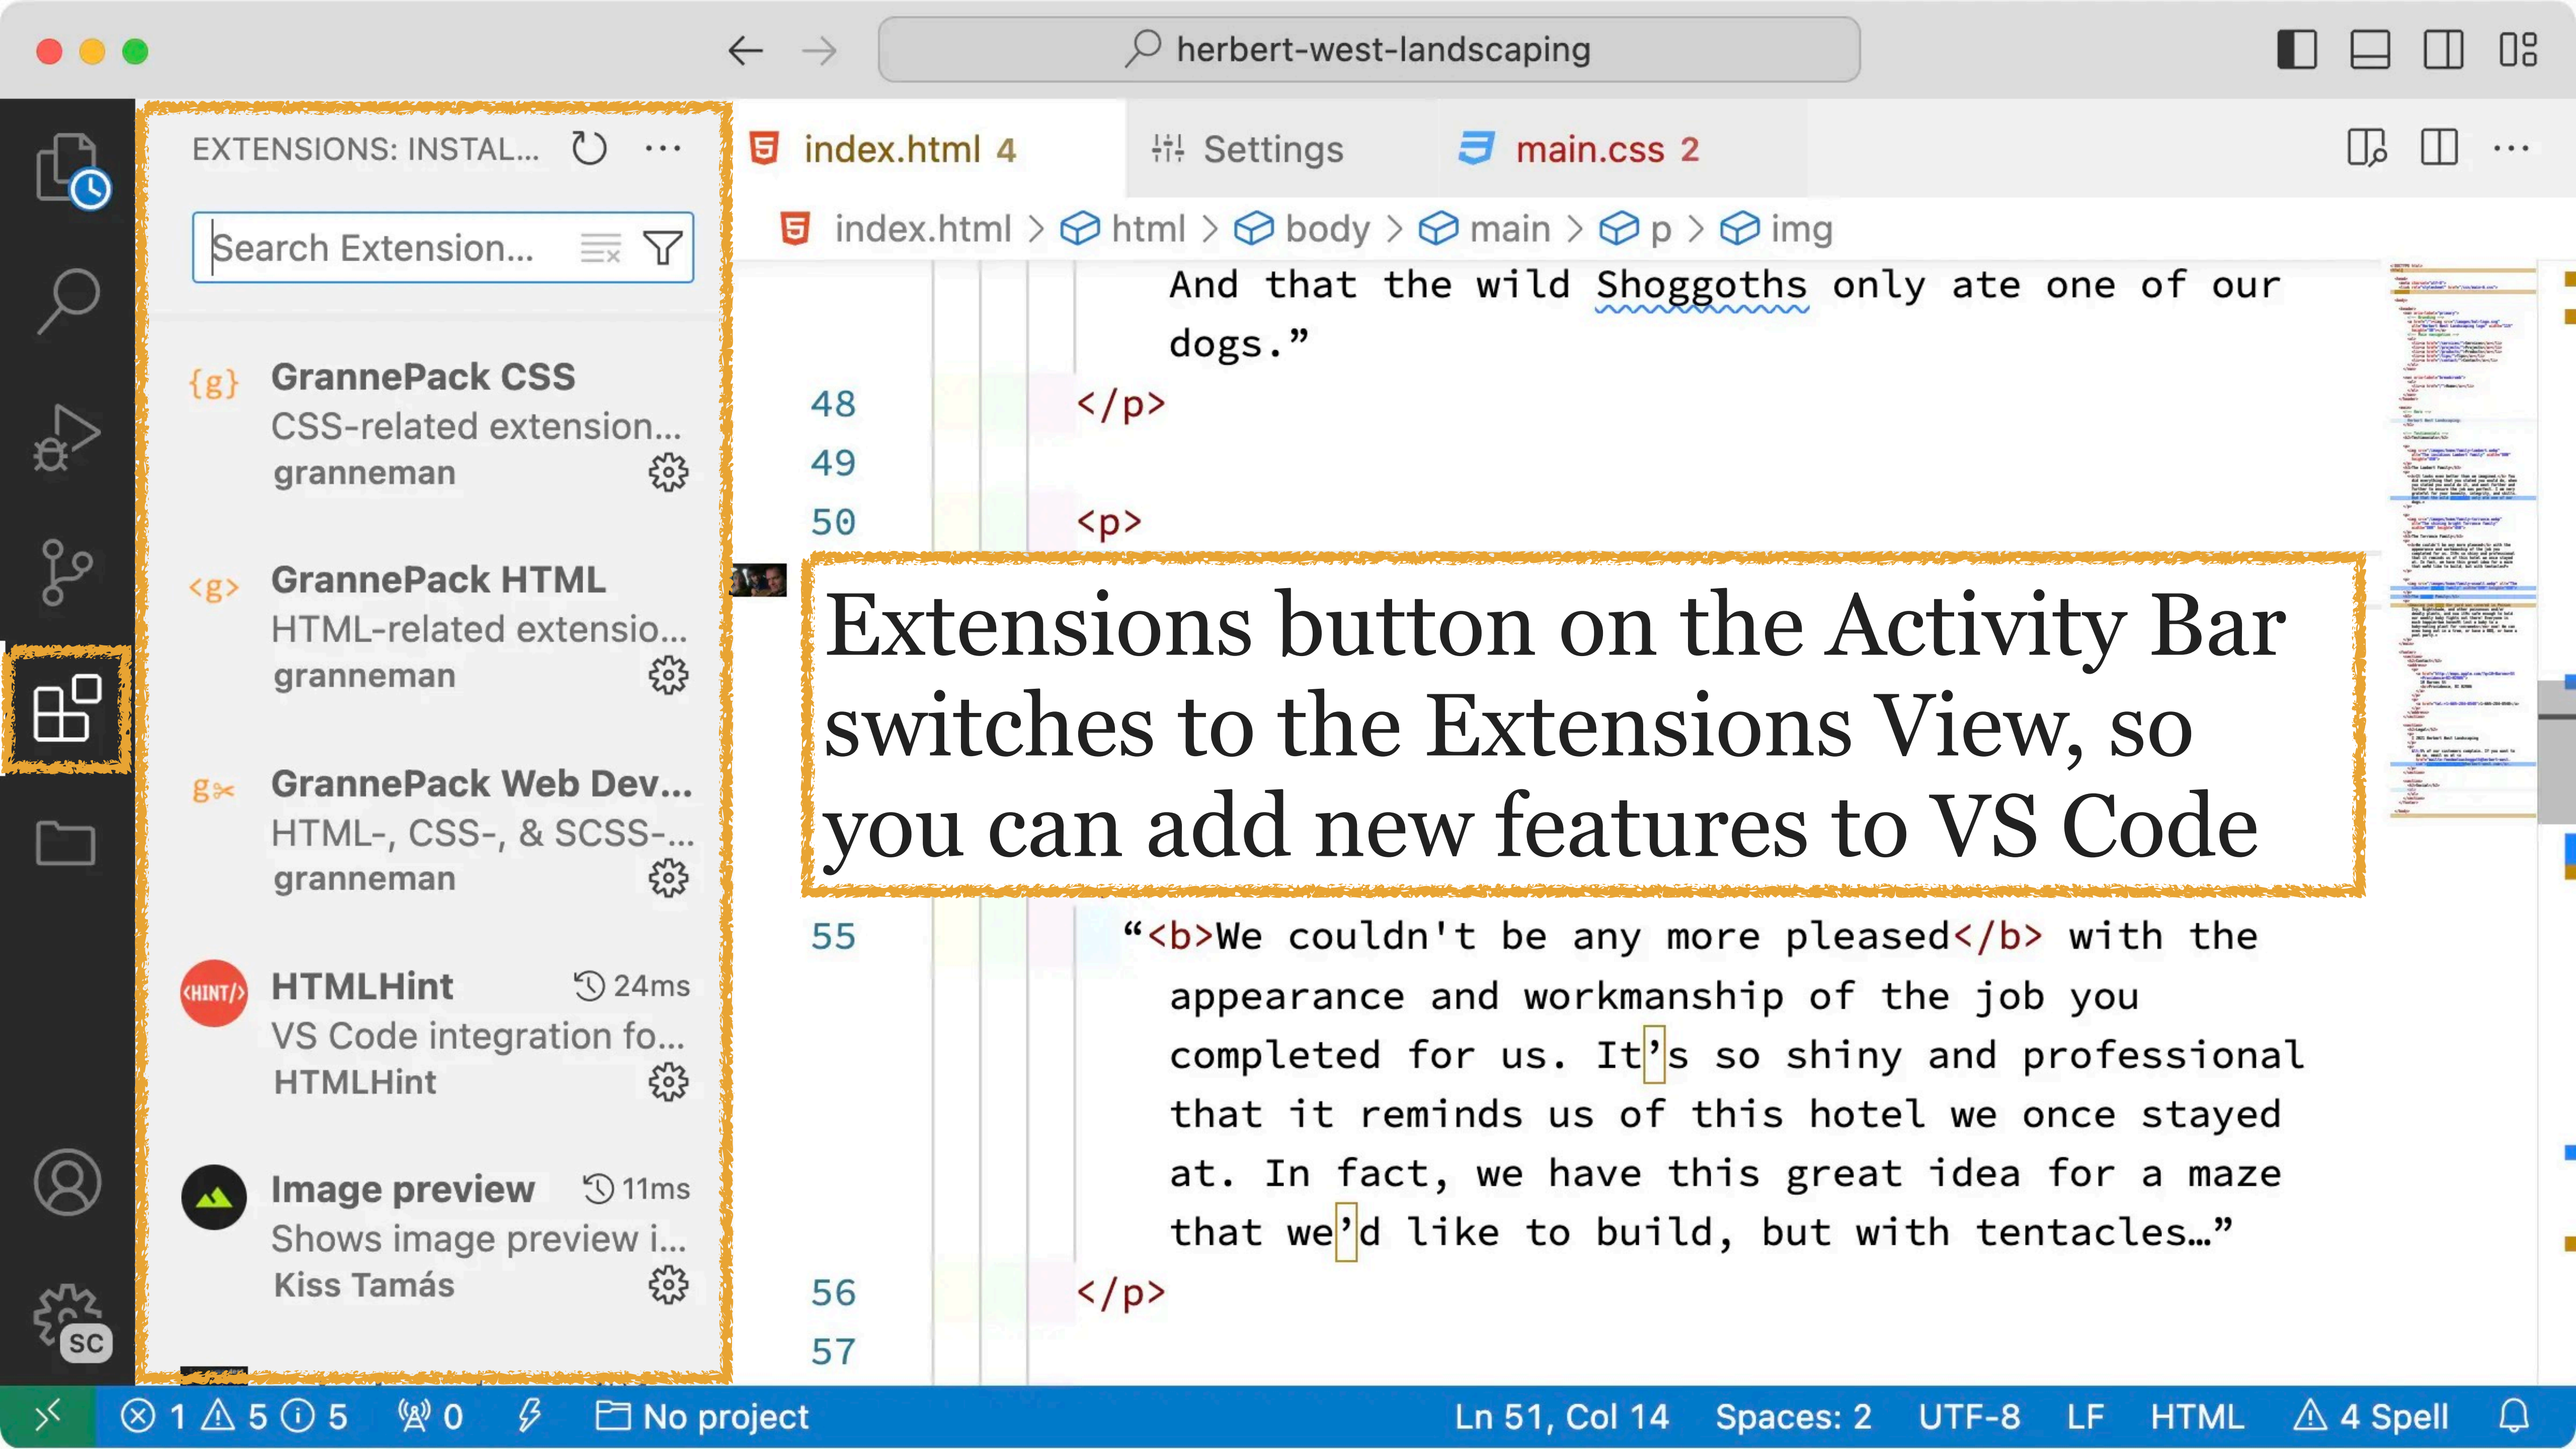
herbert-west-landscaping

EXTENSIONS: INSTAL...

Search Extension...

{g} GrannePack CSS
CSS-related extension...
granneman

<g> GrannePack HTML
HTML-related extensio...
granneman

GrannePack Web Dev...
HTML-, CSS-, & SCSS-...
granneman

HTMLHint 24ms
VS Code integration fo...
HTMLHint

Image preview 11ms
Shows image preview i...
Kiss Tamás

SC

index.html 4 Settings main.css 2

index.html > html > body > main > p > img

And that the wild Shoggoths only ate one of our dogs.”
48 </p>
49
50 <p>

Extensions button on the Activity Bar switches to the Extensions View, so you can add new features to VS Code

55 “<b>We couldn't be any more pleased</b> with the appearance and workmanship of the job you completed for us. It’s so shiny and professional that it reminds us of this hotel we once stayed at. In fact, we have this great idea for a maze that we’d like to build, but with tentacles…”
56 </p>
57

1 5 5 0 No project Ln 51, Col 14 Spaces: 2 UTF-8 LF HTML 4 Spell